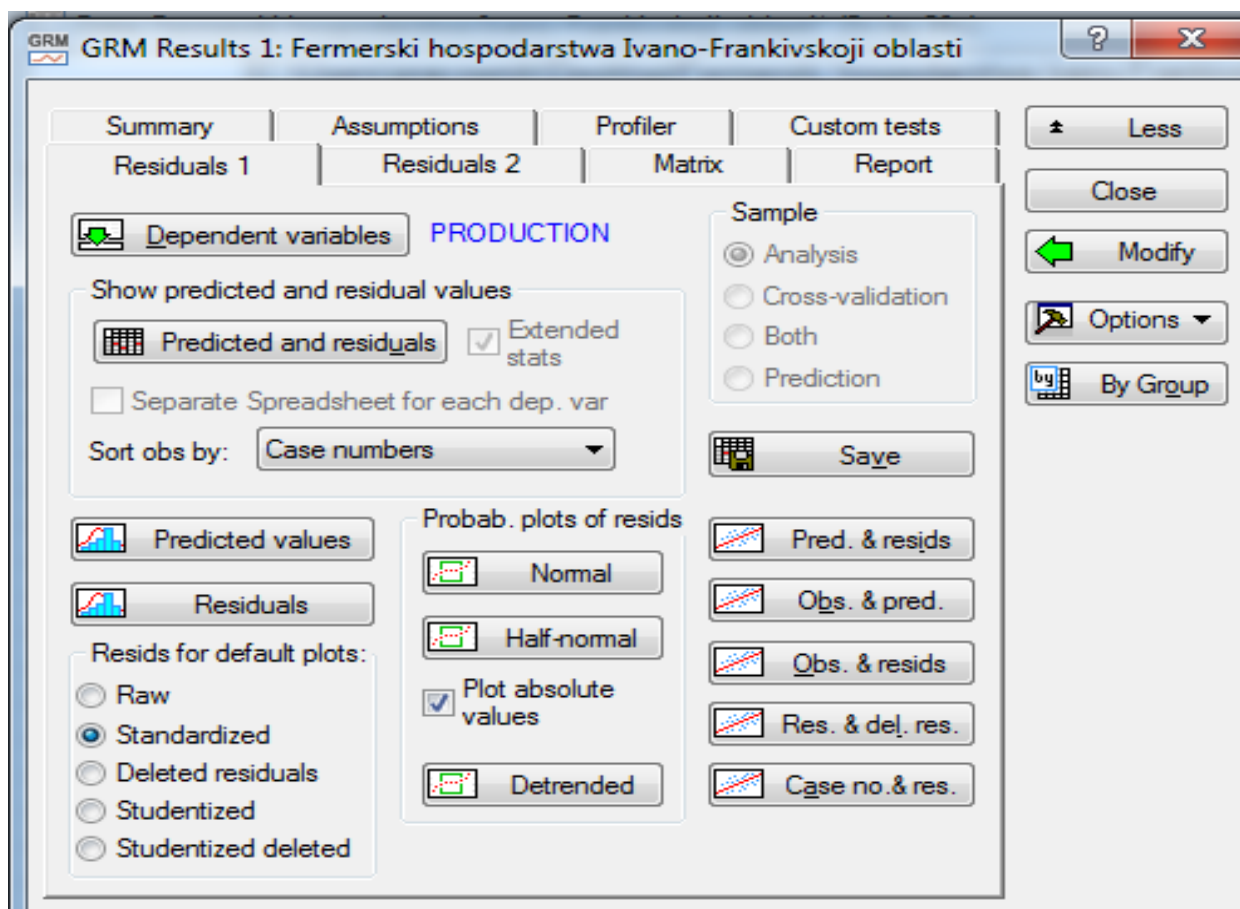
GRM Results 1: Fermerski hospodarstwa Ivano-Frankivskoji oblasti

?
X

Summary
Assumptions
Profiler
Custom tests
Residuals 1
Residuals 2
Matrix
Report

Less
Close
Modify
Options
By Group

Dependent variables
PRODUCTION

Sample
Analysis
Cross-validation
Both
Prediction

Show predicted and residual values
Predicted and residuals
Extended stats
Separate Spreadsheet for each dep. var
Sort obs by:
Case numbers

Save

Predicted values
Residuals

Probab. plots of resids
Normal
Half-normal
Plot absolute values
Detrended

Pred. & resids
Obs. & pred.
Obs. & resids
Res. & del. res.
Case no.& res.

Resids for default plots:
Raw
Standardized
Deleted residuals
Studentized
Studentized deleted